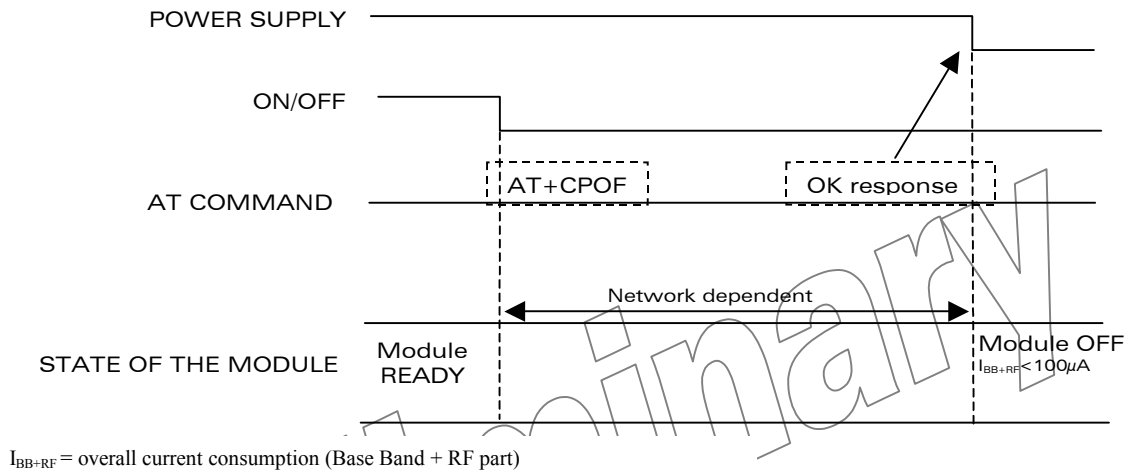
POWER SUPPLY

ON/OFF

AT+CPOF

OK response

AT COMMAND

Network dependent

STATE OF THE MODULE

Module READY

Module OFF
$I_{BB+RF}<100\mu A$

Preliminary

$I_{BB+RF}$ = overall current consumption (Base Band + RF part)